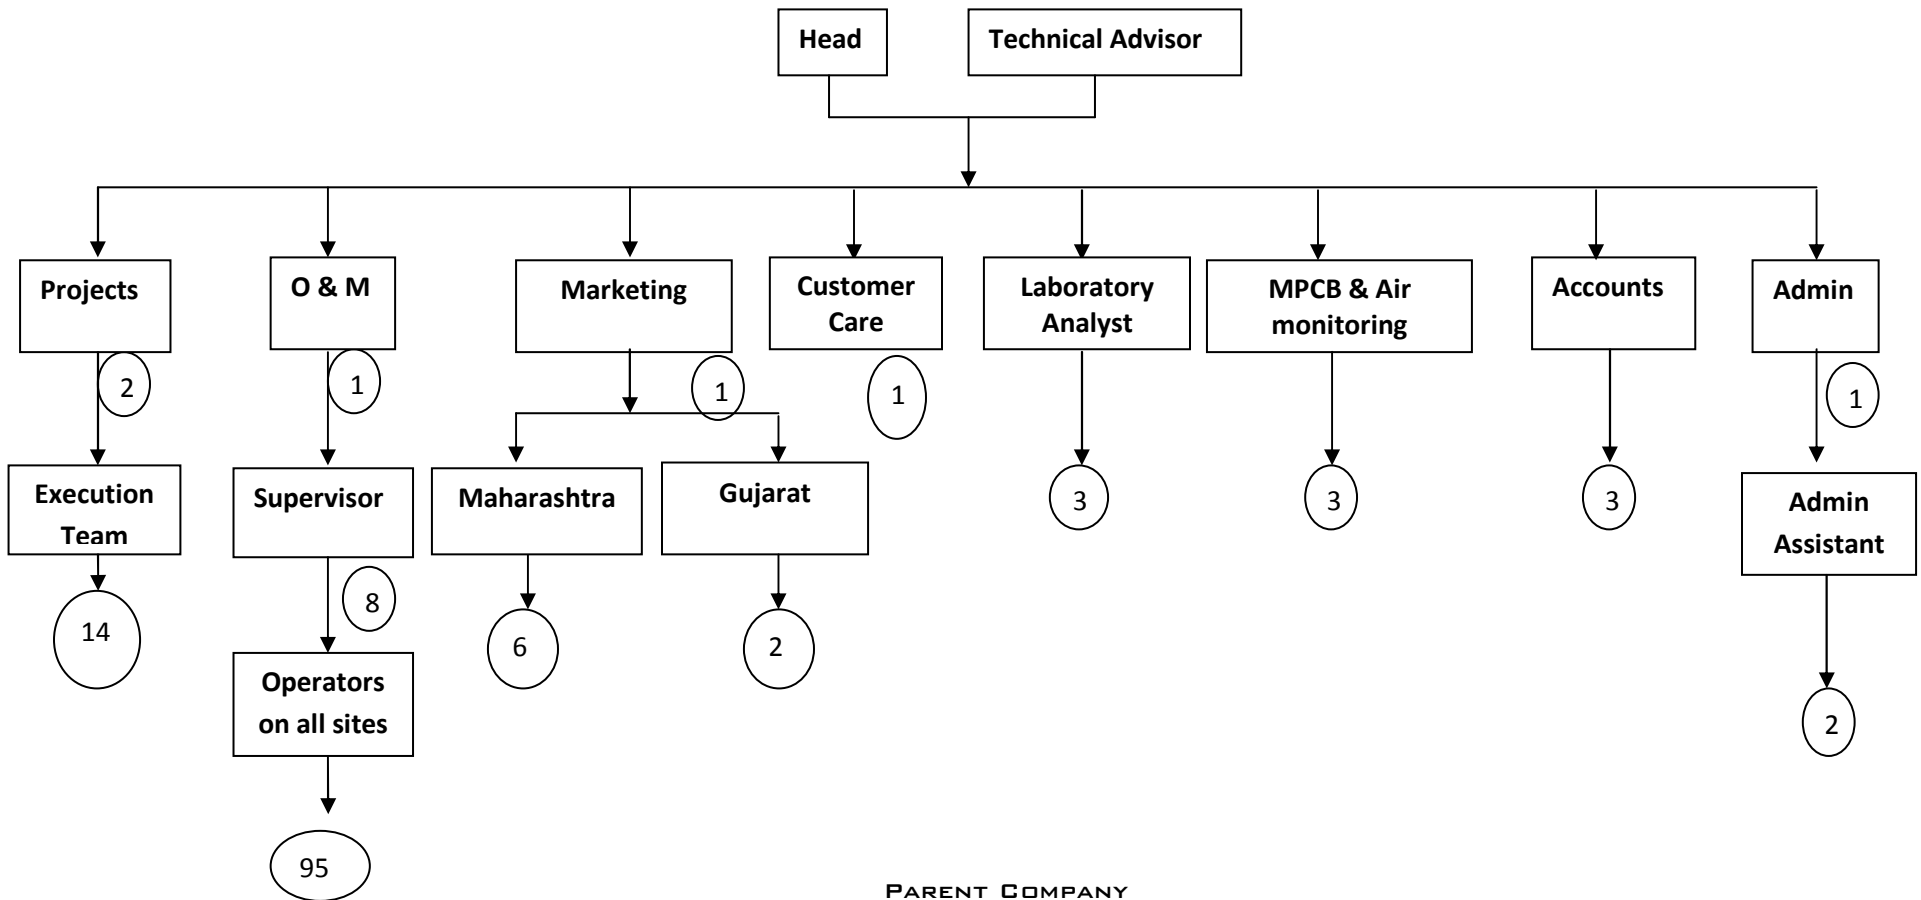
Head

Technical Advisor

Projects

2

Execution Team

14

O & M

1

Supervisor

8

Operators on all sites

95

Marketing

1

Maharashtra

6

Gujarat

2

Customer Care

1

Laboratory Analyst

3

MPCB & Air monitoring

3

Accounts

3

Admin

1

Admin Assistant

2

Parent Company